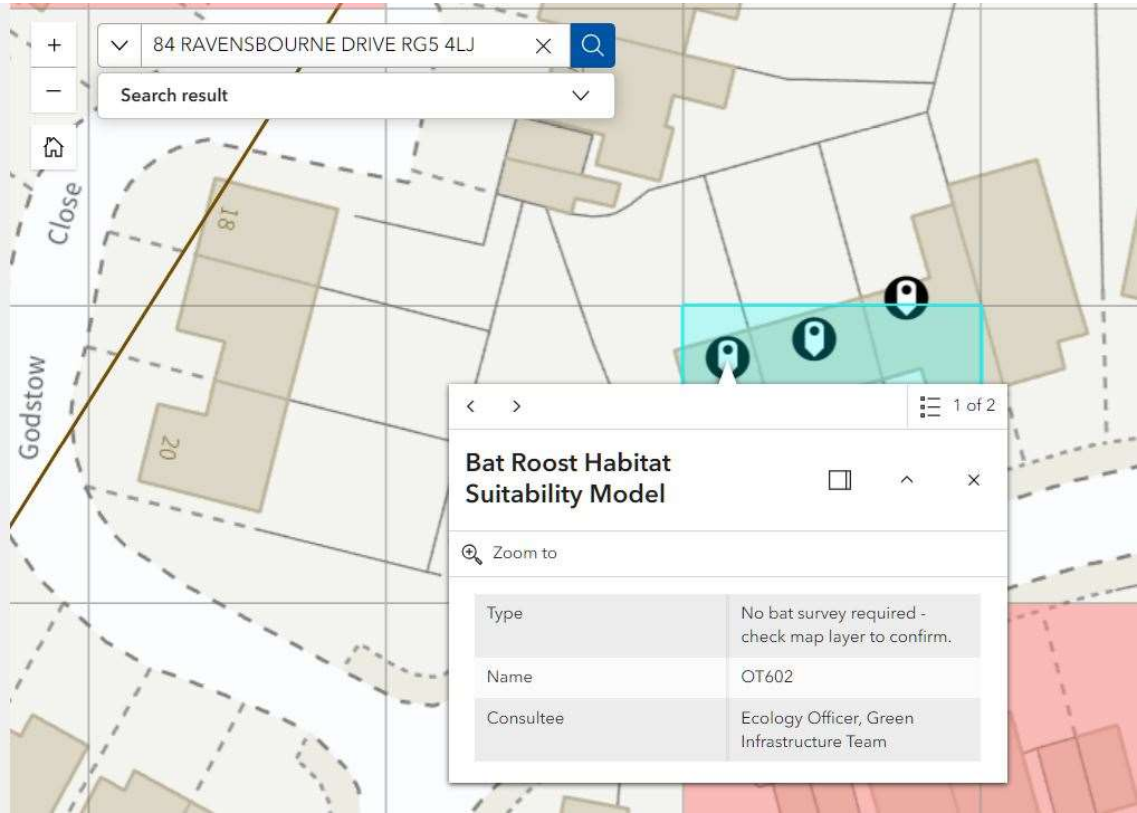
+
−
84 RAVENSBOURNE DRIVE RG5 4LJ
Search result

Close
18
Godstow
20

1 of 2

Bat Roost Habitat Suitability Model

Zoom to

| Type | No bat survey required - check map layer to confirm. |
|---|---|
| Name | OT602 |
| Consultee | Ecology Officer, Green Infrastructure Team |